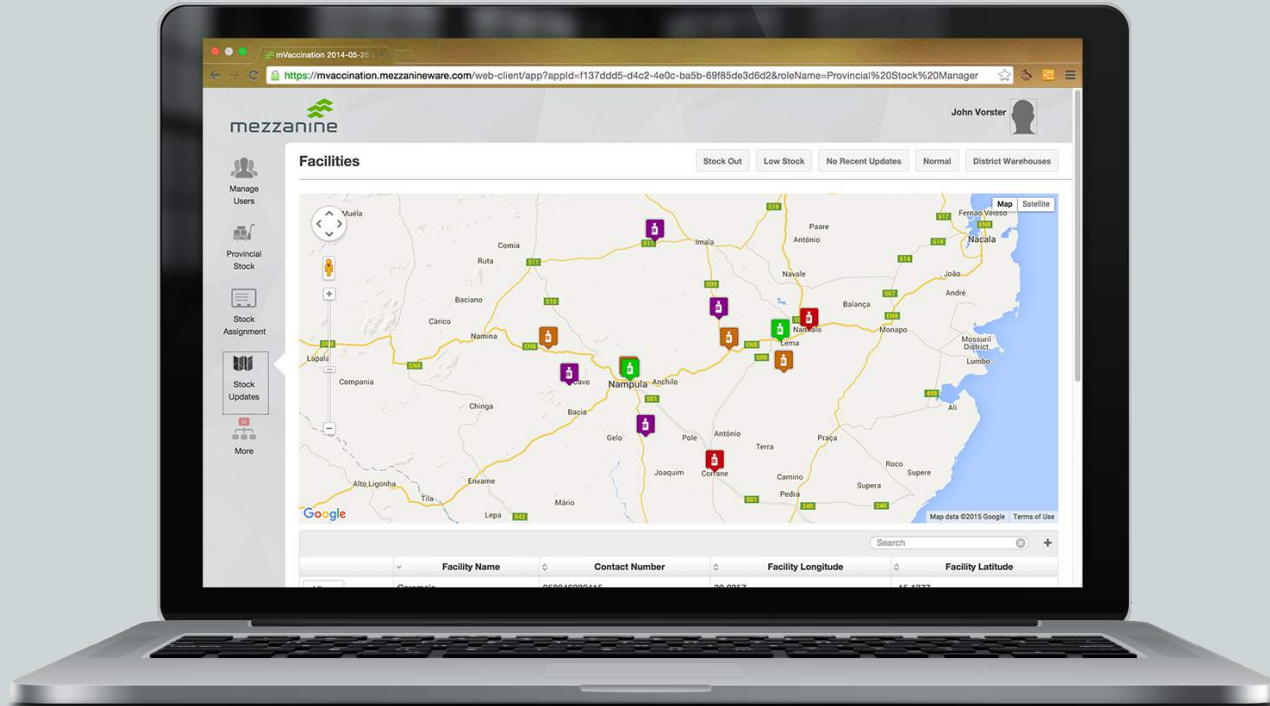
mVaccination 2014-05-26

https://mvaccination.mezzanineware.com/web-client/app?appId=f137ddd5-d4c2-4e0c-ba5b-69f85de3d6d2&roleName=Provincial%20Stock%20Manager

mezzanine

John Vorster

Manage Users

Provincial Stock

Stock Assignment

Stock Updates

More

Facilities

Stock Out
Low Stock
No Recent Updates
Normal
District Warehouses

Map
Satellite

Muela
Comia
Ruta
Imala
Paare
António
Fernao Veloso
Nacala
Navale
João
André
Baciano
Cárico
Namina
Balança
Namialo
Lema
Monapo
Mossuril District
Lumbo
Lapala
Compania
Nampula
Anchilo
Chinga
Bacia
Gelo
Pole
António
Terra
Praça
Ali
Joaquim
Corrane
Roco
Supere
Camino
Supera
Pedra
Alto Ligonha
Enxame
Tila
Mário
Lepa

S16
S17
S11
S14
EN8
S09
S10
S67
S06
S01
S42
S40
S01
499

Google
Map data ©2015 Google
Terms of Use

Search

| | Facility Name | Contact Number | Facility Longitude | Facility Latitude |
|---|---|---|---|---|
| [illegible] | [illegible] | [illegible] | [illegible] | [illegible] |